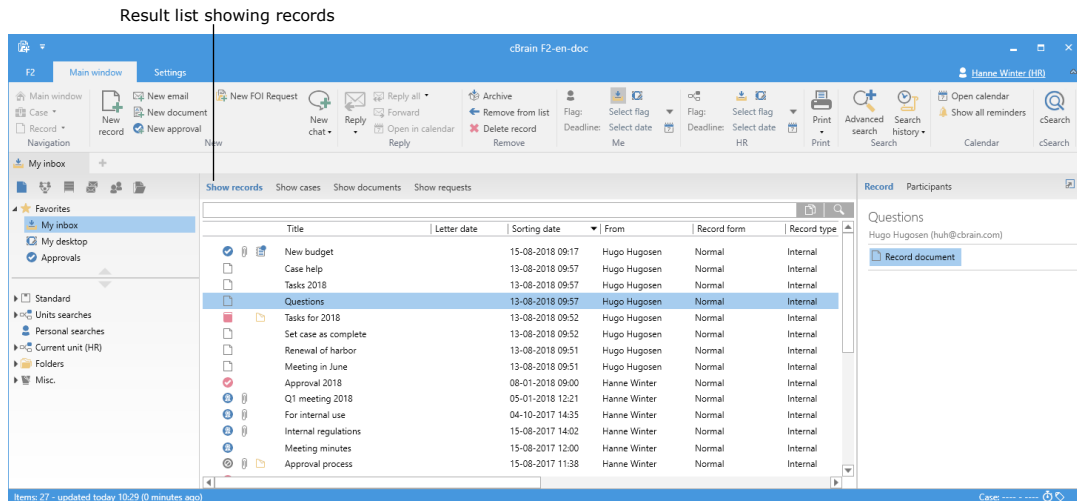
Result list showing records

cBrain F2-en-doc

F2 Main window Settings Hanne Winter (HR)

Main window
Case
Record
Navigation

New record

New email
New document
New approval
New

New FOI Request

New chat

Reply

Reply all
Forward
Open in calendar
Reply

Archive
Remove from list
Delete record
Remove

Flag: Select flag
Deadline: Select date
Me

Flag: Select flag
Deadline: Select date
HR

Print
Print

Advanced search
Search history
Search

Open calendar
Show all reminders
Calendar

cSearch
cSearch

My inbox

Favorites
My inbox
My desktop
Approvals

Standard
Units searches
Personal searches
Current unit (HR)
Folders
Misc.

Show records Show cases Show documents Show requests

| Title | Letter date | Sorting date | From | Record form | Record type |
|---|---|---|---|---|---|
| New budget | | 15-08-2018 09:17 | Hugo Hugosen | Normal | Internal |
| Case help | | 13-08-2018 09:57 | Hugo Hugosen | Normal | Internal |
| Tasks 2018 | | 13-08-2018 09:57 | Hugo Hugosen | Normal | Internal |
| Questions | | 13-08-2018 09:57 | Hugo Hugosen | Normal | Internal |
| Tasks for 2018 | | 13-08-2018 09:52 | Hugo Hugosen | Normal | Internal |
| Set case as complete | | 13-08-2018 09:52 | Hugo Hugosen | Normal | Internal |
| Renewal of harbor | | 13-08-2018 09:51 | Hugo Hugosen | Normal | Internal |
| Meeting in June | | 13-08-2018 09:51 | Hugo Hugosen | Normal | Internal |
| Approval 2018 | | 08-01-2018 09:00 | Hanne Winter | Normal | Internal |
| Q1 meeting 2018 | | 05-01-2018 12:21 | Hanne Winter | Normal | Internal |
| For internal use | | 04-10-2017 14:35 | Hanne Winter | Normal | Internal |
| Internal regulations | | 15-08-2017 14:02 | Hanne Winter | Normal | Internal |
| Meeting minutes | | 15-08-2017 12:00 | Hanne Winter | Normal | Internal |
| Approval process | | 15-08-2017 11:38 | Hanne Winter | Normal | Internal |

Record Participants

Questions
Hugo Hugosen (huh@cbrain.com)
Record document

Items: 27 - updated today 10:29 (0 minutes ago)

Case: ---- - ----